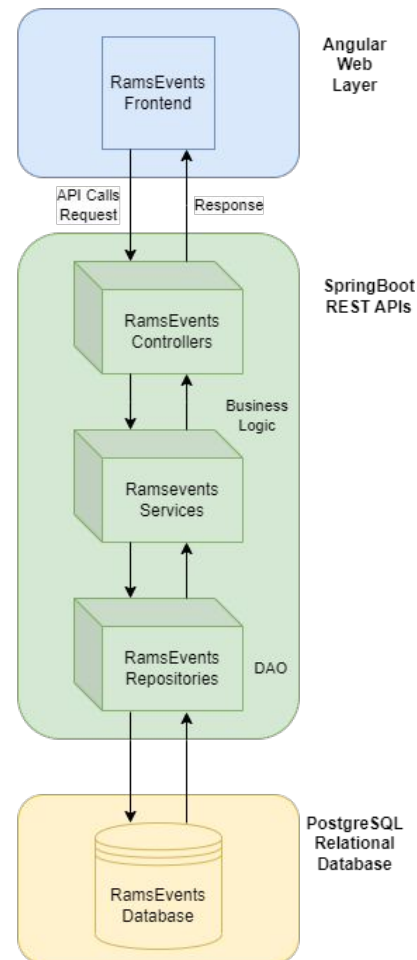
RamsEvents Frontend

Angular Web Layer

API Calls Request

Response

SpringBoot REST APIs

RamsEvents Controllers

Business Logic

Ramsevents Services

RamsEvents Repositories

DAO

PostgreSQL Relational Database

RamsEvents Database